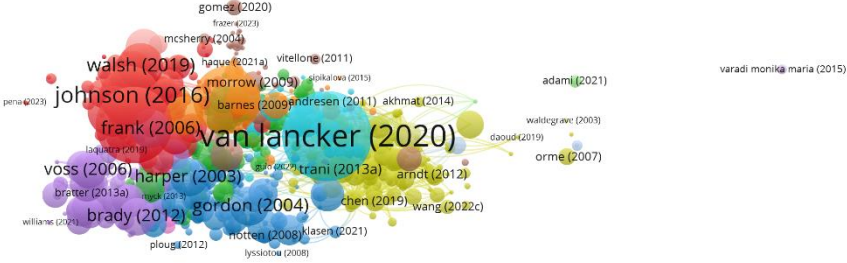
gomez (2020)
frazer (2023)
mcsherry (2004)
vitellone (2011)
walsh (2019)
haque (2021a)
morrow (2009)
slipikalova (2015)
adami (2021)
varadi monika maria (2015)
pena (2023)
johnson (2016)
barnes (2009)
andresen (2011)
akhmat (2014)
frank (2006)
van lancker (2020)
waldegrave (2003)
daoud (2019)
laquatra (2019)
voss (2006)
harper (2003)
trani (2013a)
arndt (2012)
orme (2007)
bratter (2013a)
chen (2019)
wang (2022c)
brady (2012)
gordon (2004)
williams (2021)
notten (2008)
klasen (2021)
ploug (2012)
lyssiotou (2008)